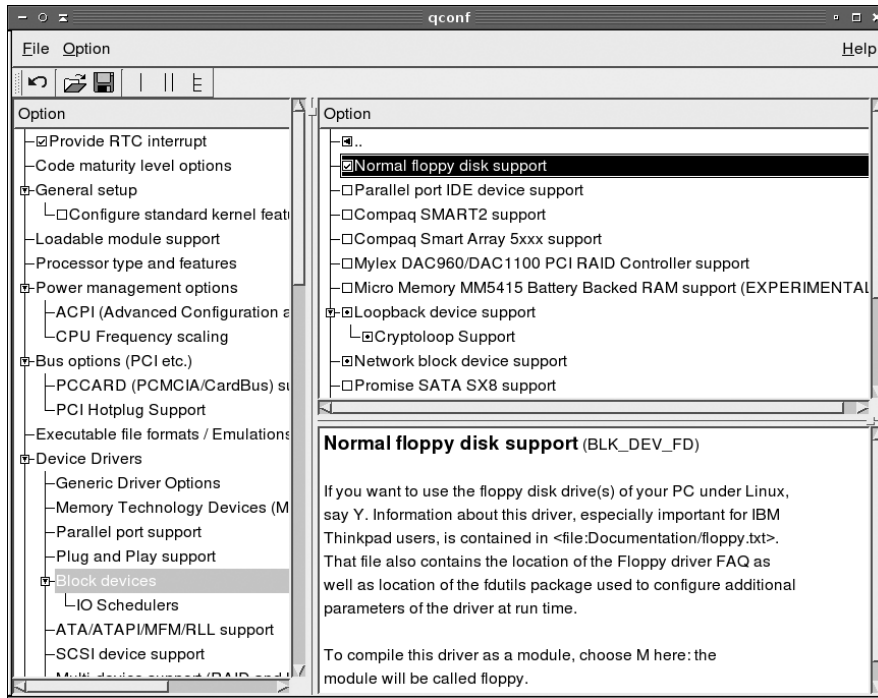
qconf

File Option Help

Option

Provide RTC interrupt
Code maturity level options
General setup
Configure standard kernel featu
Loadable module support
Processor type and features
Power management options
ACPI (Advanced Configuration a
CPU Frequency scaling
Bus options (PCI etc.)
PCCARD (PCMCIA/CardBus) su
PCI Hotplug Support
Executable file formats / Emulations
Device Drivers
Generic Driver Options
Memory Technology Devices (M
Parallel port support
Plug and Play support
Block devices
IO Schedulers
ATA/ATAPI/MFM/RLL support
SCSI device support
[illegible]

Option

..
Normal floppy disk support
Parallel port IDE device support
Compaq SMART2 support
Compaq Smart Array 5xxx support
Mylex DAC960/DAC1100 PCI RAID Controller support
Micro Memory MM5415 Battery Backed RAM support (EXPERIMENTAL
Loopback device support
Cryptoloop Support
Network block device support
Promise SATA SX8 support

Normal floppy disk support (BLK_DEV_FD)

If you want to use the floppy disk drive(s) of your PC under Linux, say Y. Information about this driver, especially important for IBM Thinkpad users, is contained in <file:Documentation/floppy.txt>. That file also contains the location of the Floppy driver FAQ as well as location of the fdutils package used to configure additional parameters of the driver at run time.

To compile this driver as a module, choose M here: the module will be called floppy.